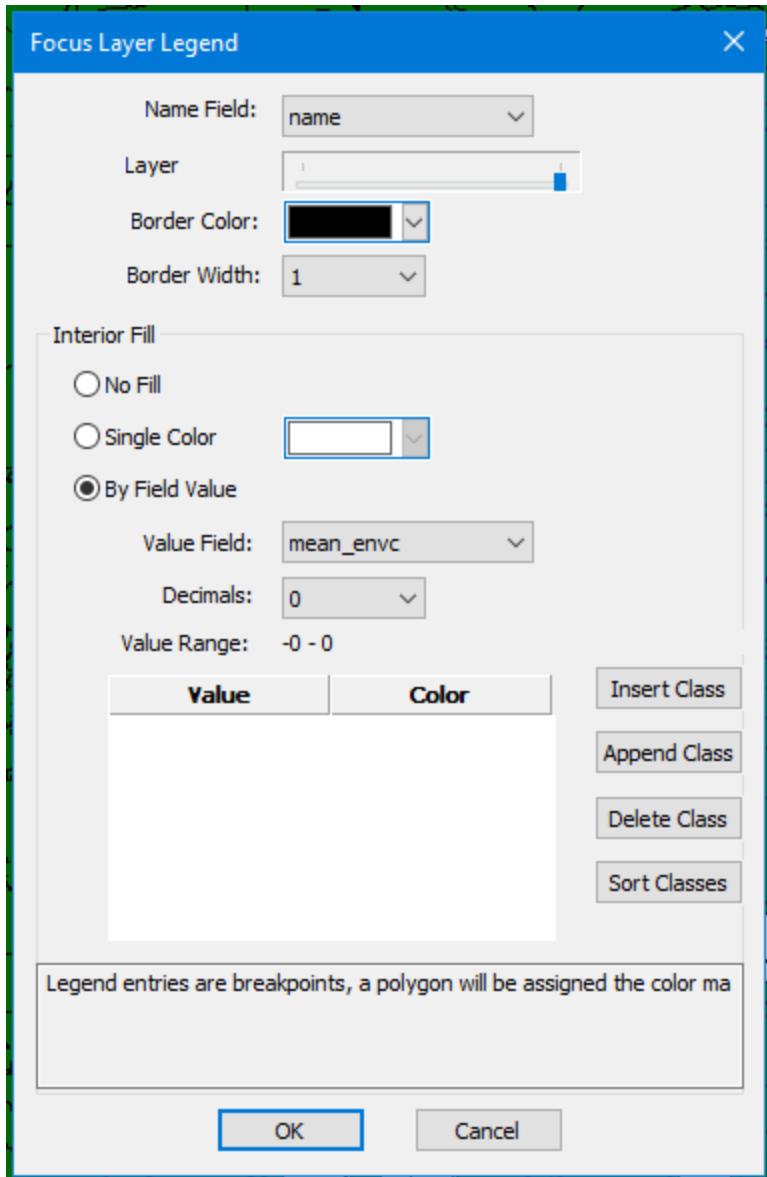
Focus Layer Legend

Name Field: name

Layer

Border Color:

Border Width: 1

Interior Fill

No Fill

Single Color

By Field Value

Value Field: mean_envc

Decimals: 0

Value Range: -0 - 0

| Value | Color |
|---|---|

Insert Class

Append Class

Delete Class

Sort Classes

Legend entries are breakpoints, a polygon will be assigned the color ma

OK

Cancel